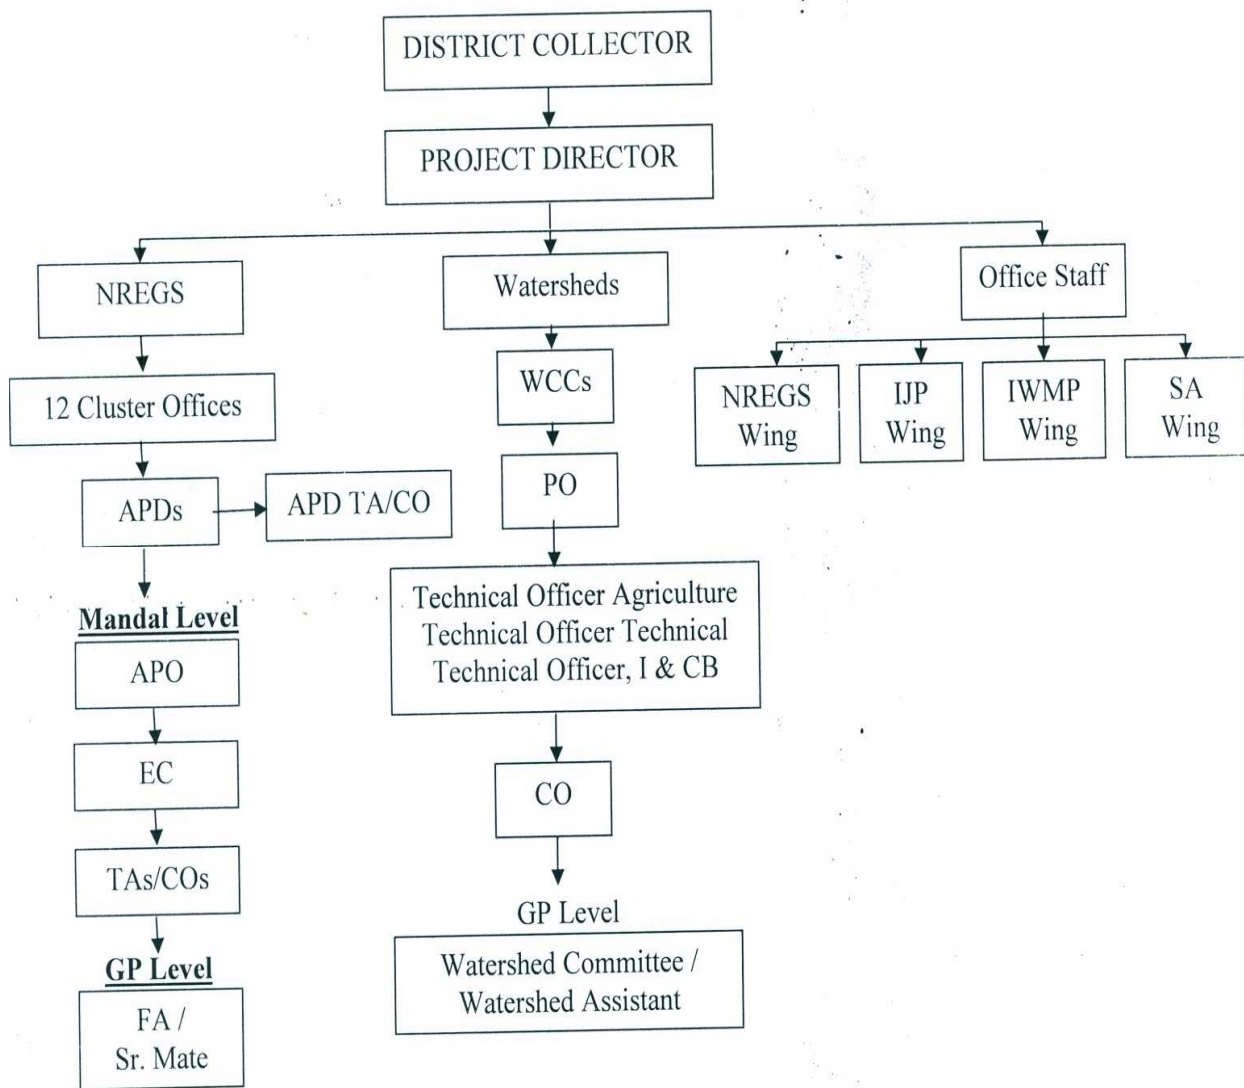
DISTRICT COLLECTOR

PROJECT DIRECTOR

NREGS

12 Cluster Offices

APDs

APD TA/CO

Mandal Level

APO

EC

TAs/COs

GP Level

FA / Sr. Mate

Watersheds

WCCs

PO

Technical Officer Agriculture
Technical Officer Technical
Technical Officer, I & CB

CO

GP Level

Watershed Committee / Watershed Assistant

Office Staff

NREGS Wing

IJP Wing

IWMP Wing

SA Wing